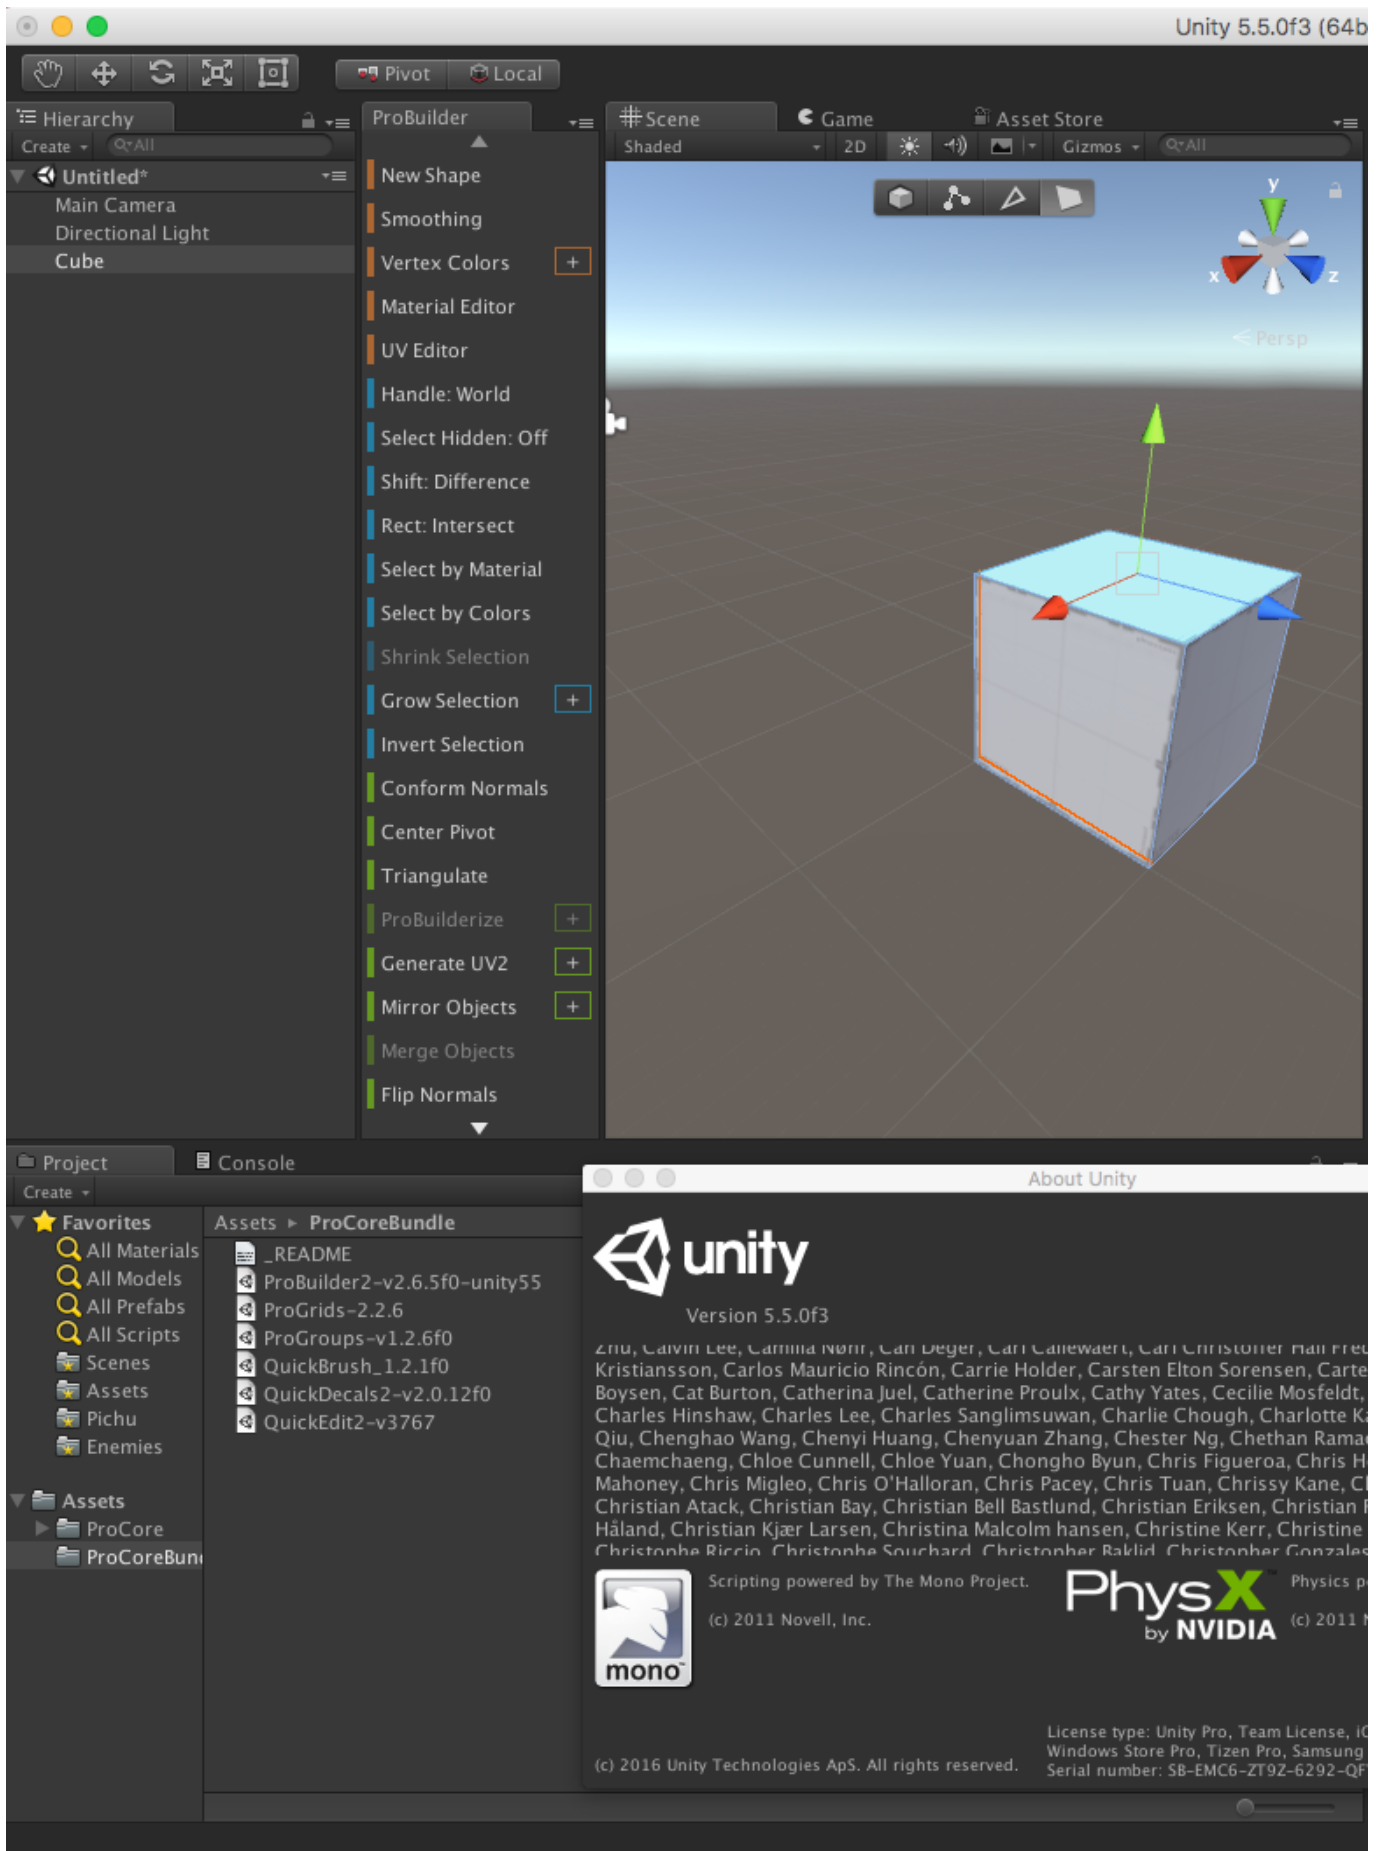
Unity 5.5.0f3 (64b

Pivot Local

Hierarchy
Create
All
Untitled*
Main Camera
Directional Light
Cube

ProBuilder
New Shape
Smoothing
Vertex Colors +
Material Editor
UV Editor
Handle: World
Select Hidden: Off
Shift: Difference
Rect: Intersect
Select by Material
Select by Colors
Shrink Selection
Grow Selection +
Invert Selection
Conform Normals
Center Pivot
Triangulate
ProBuilderize +
Generate UV2 +
Mirror Objects +
Merge Objects
Flip Normals

Scene
Game
Asset Store
Shaded
2D
Gizmos
All
y
x
z
< Persp

Project
Console
Create
Favorites
All Materials
All Models
All Prefabs
All Scripts
Scenes
Assets
Pichu
Enemies
Assets
ProCore
ProCoreBun

Assets ▸ ProCoreBundle
_README
ProBuilder2-v2.6.5f0-unity55
ProGrids-2.2.6
ProGroups-v1.2.6f0
QuickBrush_1.2.1f0
QuickDecals2-v2.0.12f0
QuickEdit2-v3767

About Unity
unity
Version 5.5.0f3
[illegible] Kristiansson, Carlos Mauricio Rincón, Carrie Holder, Carsten Elton Sorensen, Carte Boysen, Cat Burton, Catherina Juel, Catherine Proulx, Cathy Yates, Cecilie Mosfeldt, Charles Hinshaw, Charles Lee, Charles Sanglimsuwan, Charlie Chough, Charlotte K Qiu, Chenghao Wang, Chenyi Huang, Chenyuan Zhang, Chester Ng, Chethan Rama Chaemchaeng, Chloe Cunnell, Chloe Yuan, Chongho Byun, Chris Figueroa, Chris H Mahoney, Chris Migleo, Chris O'Halloran, Chris Pacey, Chris Tuan, Chrissy Kane, C Christian Atack, Christian Bay, Christian Bell Bastlund, Christian Eriksen, Christian Håland, Christian Kjær Larsen, Christina Malcolm hansen, Christine Kerr, Christine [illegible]
mono
Scripting powered by The Mono Project.
(c) 2011 Novell, Inc.
PhysX by NVIDIA
Physics p
(c) 2011
(c) 2016 Unity Technologies ApS. All rights reserved.
License type: Unity Pro, Team License, i
Windows Store Pro, Tizen Pro, Samsung
Serial number: SB-EMC6-ZT9Z-6292-QF